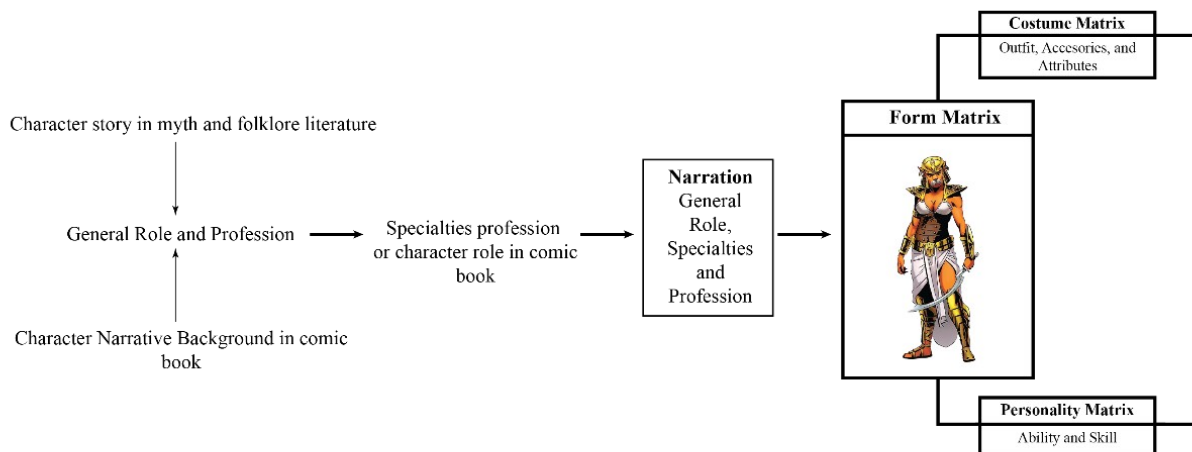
Character story in myth and folklore literature

General Role and Profession

Character Narrative Background in comic book

Specialties profession or character role in comic book

**Narration**
General Role, Specialties and Profession

**Costume Matrix**
Outfit, Accesories, and Attributes

**Form Matrix**

**Personality Matrix**
Ability and Skill